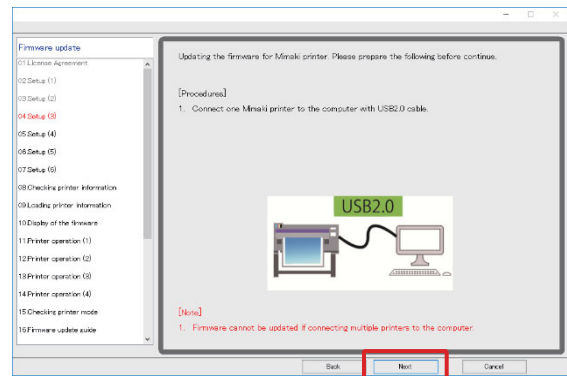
Firmware update
01.License Agreement
02.Setup (1)
03.Setup (2)
04.Setup (3)
05.Setup (4)
06.Setup (5)
07.Setup (6)
08.Checking printer information
09.Loading printer information
10.Display of the firmware
11.Printer operation (1)
12.Printer operation (2)
13.Printer operation (3)
14.Printer operation (4)
15.Checking printer mode
16.Firmware update guide

Updating the firmware for Mimaki printer. Please prepare the following before continue.

[Procedures]
1. Connect one Mimaki printer to the computer with USB2.0 cable.

USB2.0

[Note]
1. Firmware cannot be updated if connecting multiple printers to the computer.

Back
Next
Cancel